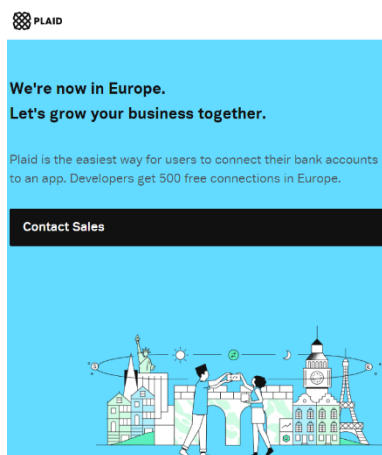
PLAID

We're now in Europe.
Let's grow your business together.

Plaid is the easiest way for users to connect their bank accounts to an app. Developers get 500 free connections in Europe.

Contact Sales